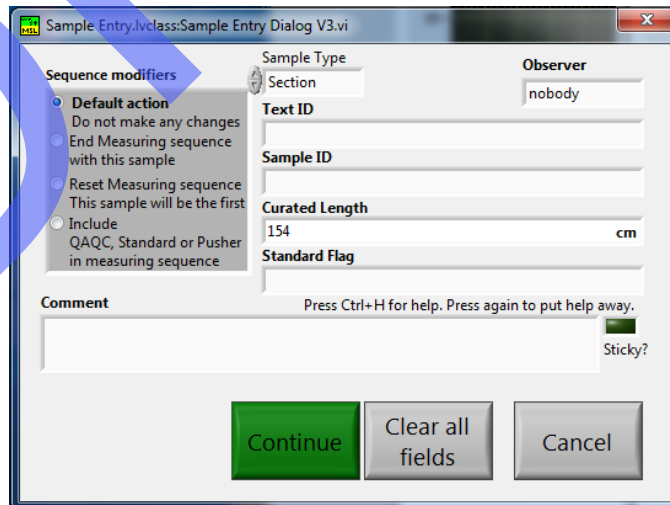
WS+MSL Sample Entry.lvclass:Sample Entry Dialog V3.vi

Sequence modifiers
Default action
Do not make any changes
End Measuring sequence with this sample
Reset Measuring sequence
This sample will be the first
Include
QAQC, Standard or Pusher in measuring sequence

Sample Type
Section

Observer
nobody

Text ID

Sample ID

Curated Length
154 cm

Standard Flag

Comment

Press Ctrl+H for help. Press again to put help away.

Sticky?

Continue

Clear all fields

Cancel